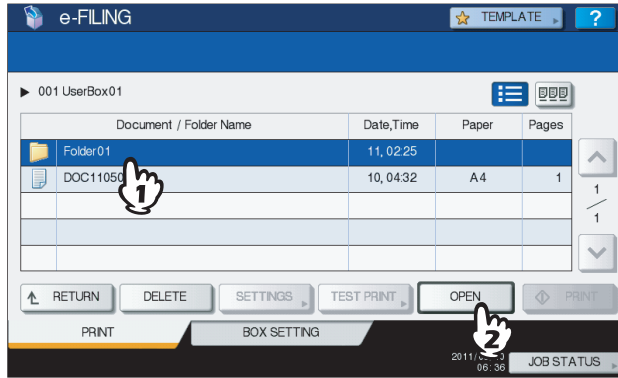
e-FILING

TEMPLATE

?

001 UserBox01

| | Document / Folder Name | Date,Time | Paper | Pages |
|---|---|---|---|---|
| | Folder01 | 11, 02:25 | | |
| | DOC11050 | 10, 04:32 | A4 | 1 |
| | | | | |
| | | | | |
| | | | | |

1
1

1

RETURN
DELETE
SETTINGS
TEST PRINT
OPEN
PRINT

2

PRINT
BOX SETTING

2011/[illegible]
06:36
JOB STATUS